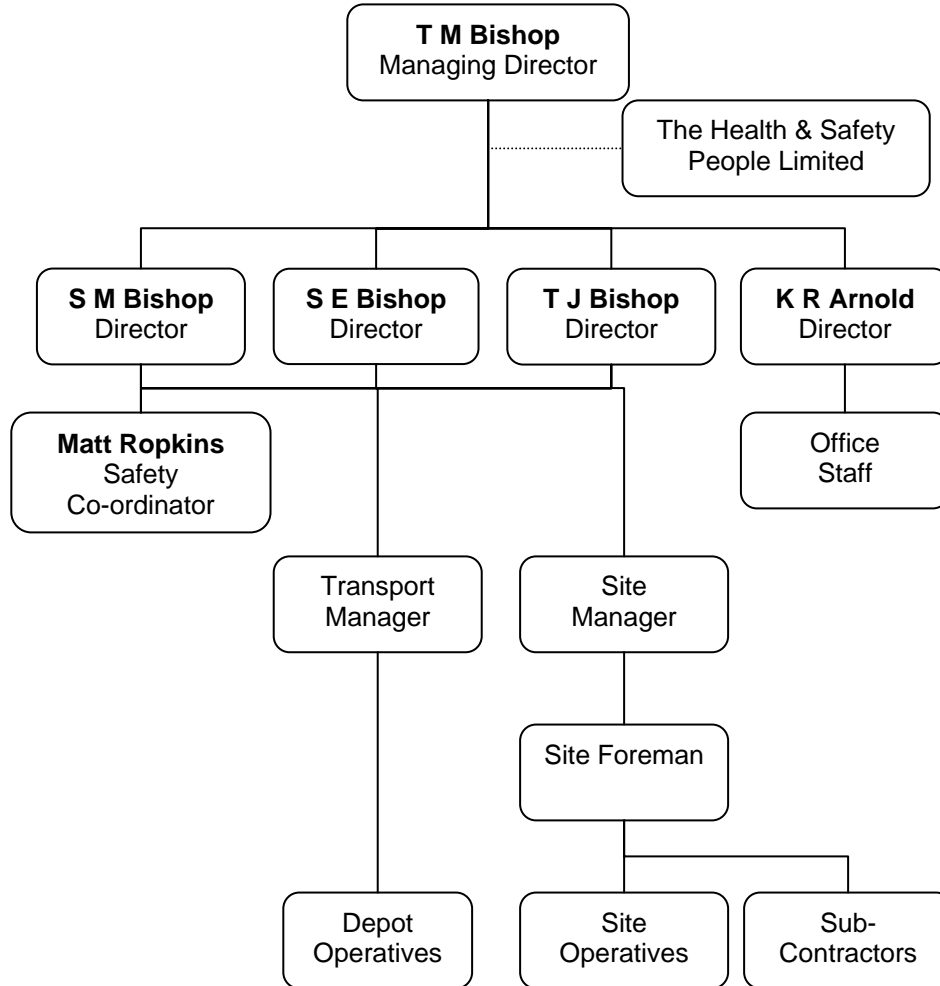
**T M Bishop**
Managing Director

The Health & Safety People Limited

**S M Bishop**
Director

**S E Bishop**
Director

**T J Bishop**
Director

**K R Arnold**
Director

**Matt Ropkins**
Safety Co-ordinator

Office Staff

Transport Manager

Site Manager

Site Foreman

Depot Operatives

Site Operatives

Sub-Contractors